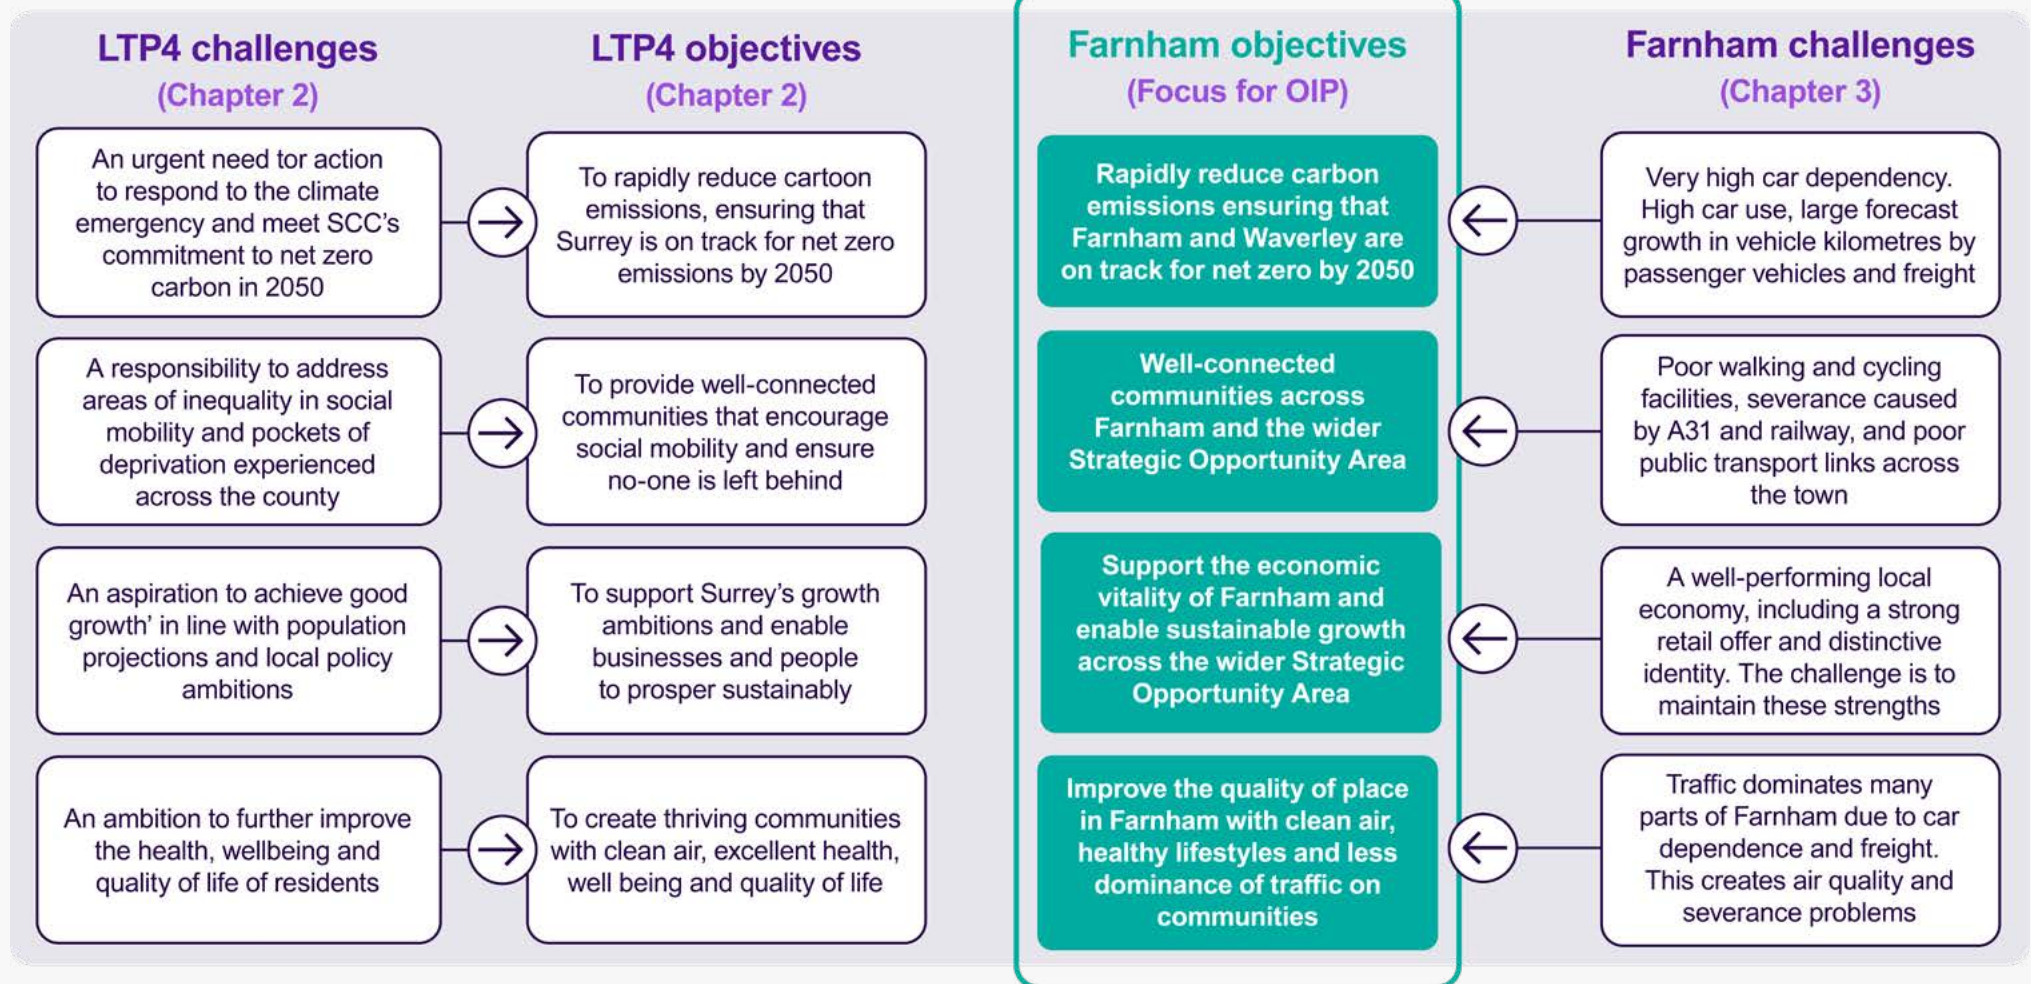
LTP4 challenges
(Chapter 2)

An urgent need tor action to respond to the climate emergency and meet SCC's commitment to net zero carbon in 2050

A responsibility to address areas of inequality in social mobility and pockets of deprivation experienced across the county

An aspiration to achieve good growth' in line with population projections and local policy ambitions

An ambition to further improve the health, wellbeing and quality of life of residents

LTP4 objectives
(Chapter 2)

To rapidly reduce cartoon emissions, ensuring that Surrey is on track for net zero emissions by 2050

To provide well-connected communities that encourage social mobility and ensure no-one is left behind

To support Surrey's growth ambitions and enable businesses and people to prosper sustainably

To create thriving communities with clean air, excellent health, well being and quality of life

Farnham objectives
(Focus for OIP)

Rapidly reduce carbon emissions ensuring that Farnham and Waverley are on track for net zero by 2050

Well-connected communities across Farnham and the wider Strategic Opportunity Area

Support the economic vitality of Farnham and enable sustainable growth across the wider Strategic Opportunity Area

Improve the quality of place in Farnham with clean air, healthy lifestyles and less dominance of traffic on communities

Farnham challenges
(Chapter 3)

Very high car dependency. High car use, large forecast growth in vehicle kilometres by passenger vehicles and freight

Poor walking and cycling facilities, severance caused by A31 and railway, and poor public transport links across the town

A well-performing local economy, including a strong retail offer and distinctive identity. The challenge is to maintain these strengths

Traffic dominates many parts of Farnham due to car dependence and freight. This creates air quality and severance problems